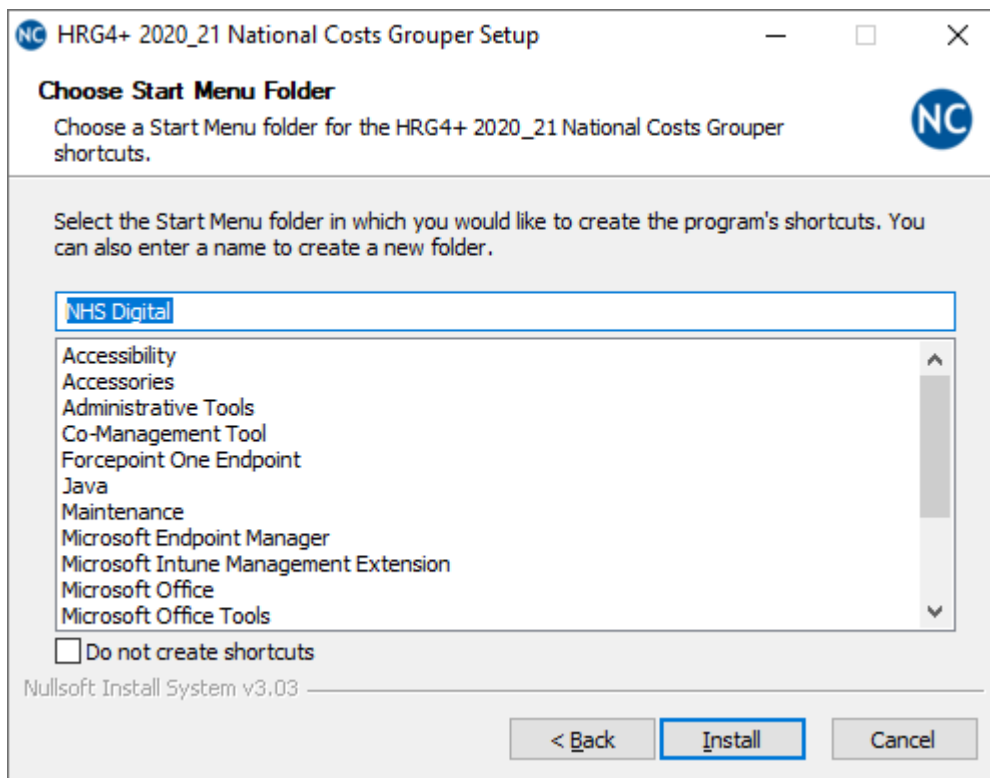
NC HRG4+ 2020_21 National Costs Grouper Setup

Choose Start Menu Folder

Choose a Start Menu folder for the HRG4+ 2020_21 National Costs Grouper shortcuts.

NC

Select the Start Menu folder in which you would like to create the program's shortcuts. You can also enter a name to create a new folder.

NHS Digital

Accessibility
Accessories
Administrative Tools
Co-Management Tool
Forcepoint One Endpoint
Java
Maintenance
Microsoft Endpoint Manager
Microsoft Intune Management Extension
Microsoft Office
Microsoft Office Tools

Do not create shortcuts

Nullsoft Install System v3.03

< Back Install Cancel